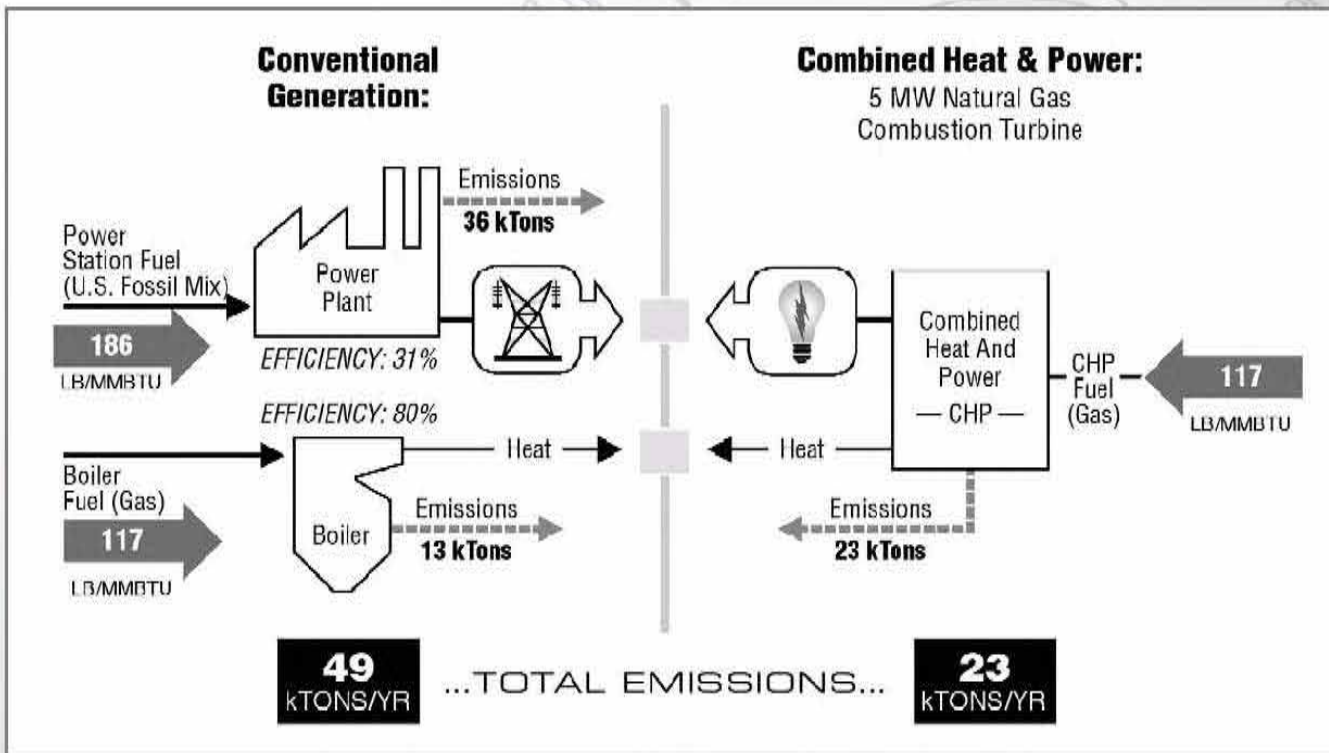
Conventional Generation:

Combined Heat & Power:
5 MW Natural Gas Combustion Turbine

Emissions
36 kTons

Power Station Fuel (U.S. Fossil Mix)

186
LB/MMBTU

Power Plant

EFFICIENCY: 31%

Combined Heat And Power
— CHP —

CHP Fuel (Gas)

117
LB/MMBTU

EFFICIENCY: 80%

Boiler Fuel (Gas)

117
LB/MMBTU

Boiler

Heat

Heat

Emissions
13 kTons

Emissions
23 kTons

49
kTONS/YR

...TOTAL EMISSIONS...

23
kTONS/YR